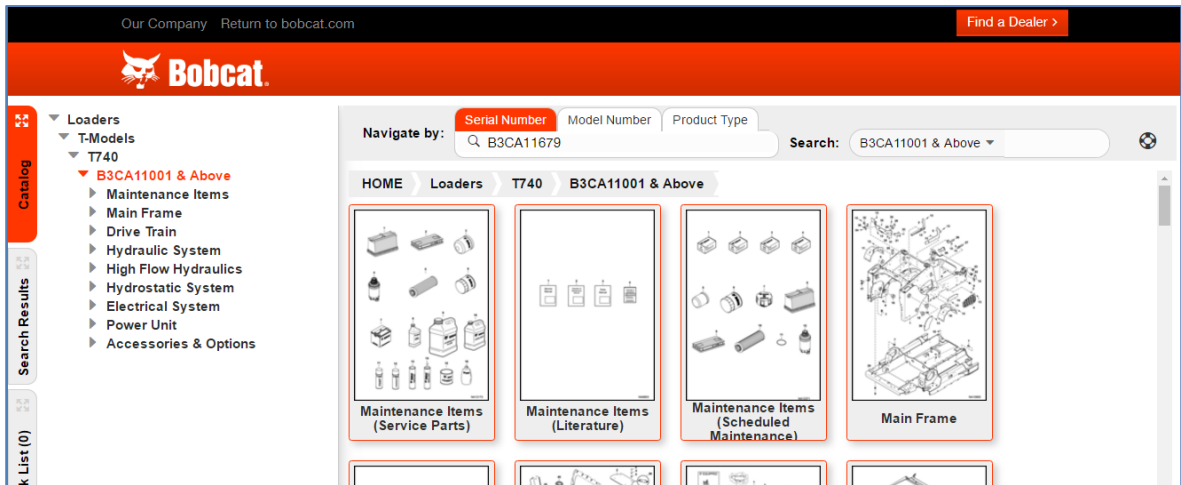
Our Company Return to bobcat.com

Find a Dealer ›

Bobcat.

Catalog

Search Results

k List (0)

Loaders
T-Models
T740
B3CA11001 & Above
Maintenance Items
Main Frame
Drive Train
Hydraulic System
High Flow Hydraulics
Hydrostatic System
Electrical System
Power Unit
Accessories & Options

Navigate by:

Serial Number Model Number Product Type

B3CA11679

Search: B3CA11001 & Above

HOME Loaders T740 B3CA11001 & Above

Maintenance Items (Service Parts)

Maintenance Items (Literature)

Maintenance Items (Scheduled Maintenance)

Main Frame